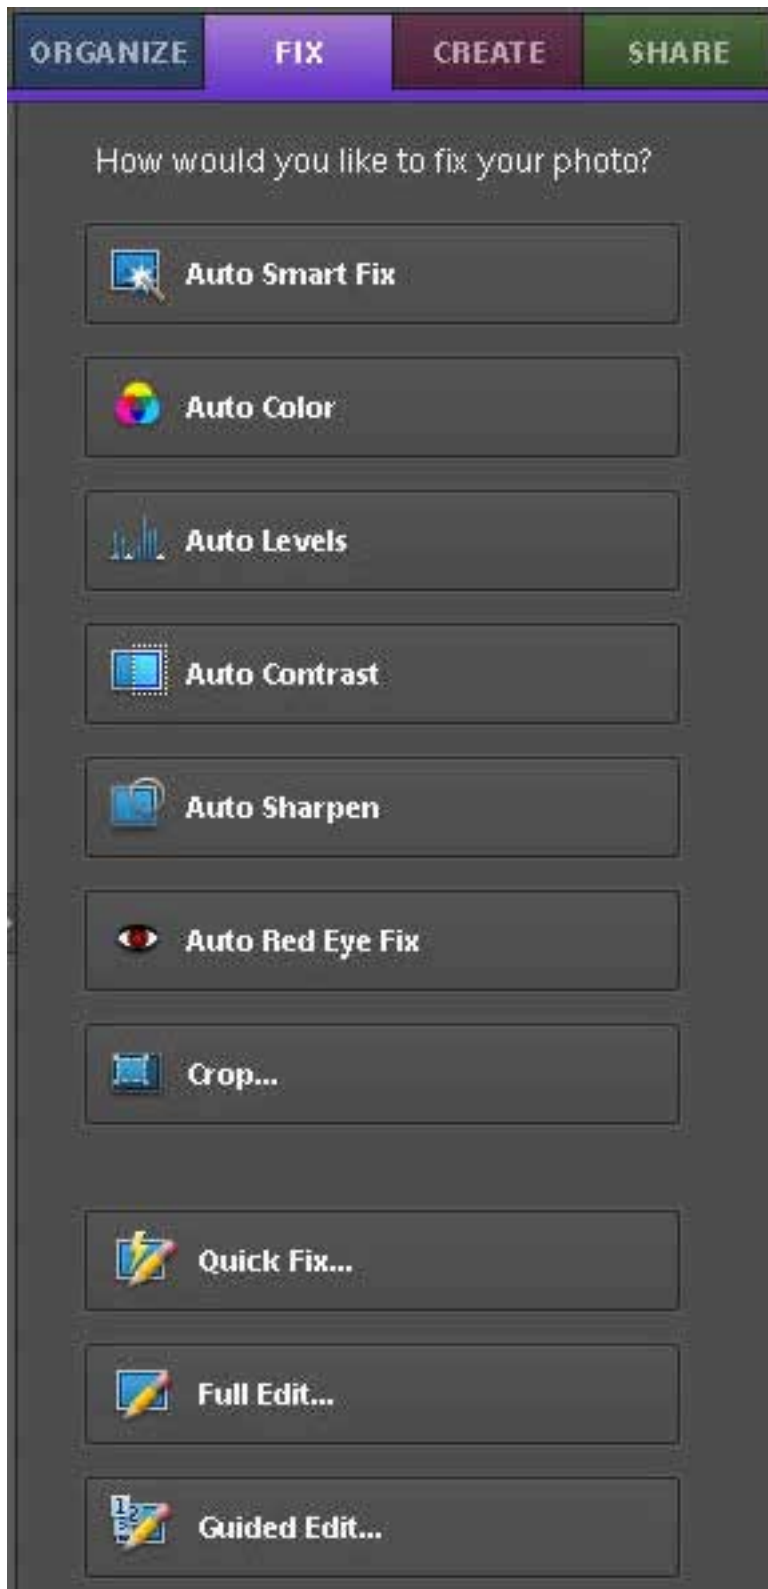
ORGANIZE FIX CREATE SHARE

How would you like to fix your photo?

Auto Smart Fix

Auto Color

Auto Levels

Auto Contrast

Auto Sharpen

Auto Red Eye Fix

Crop...

Quick Fix...

Full Edit...

Guided Edit...